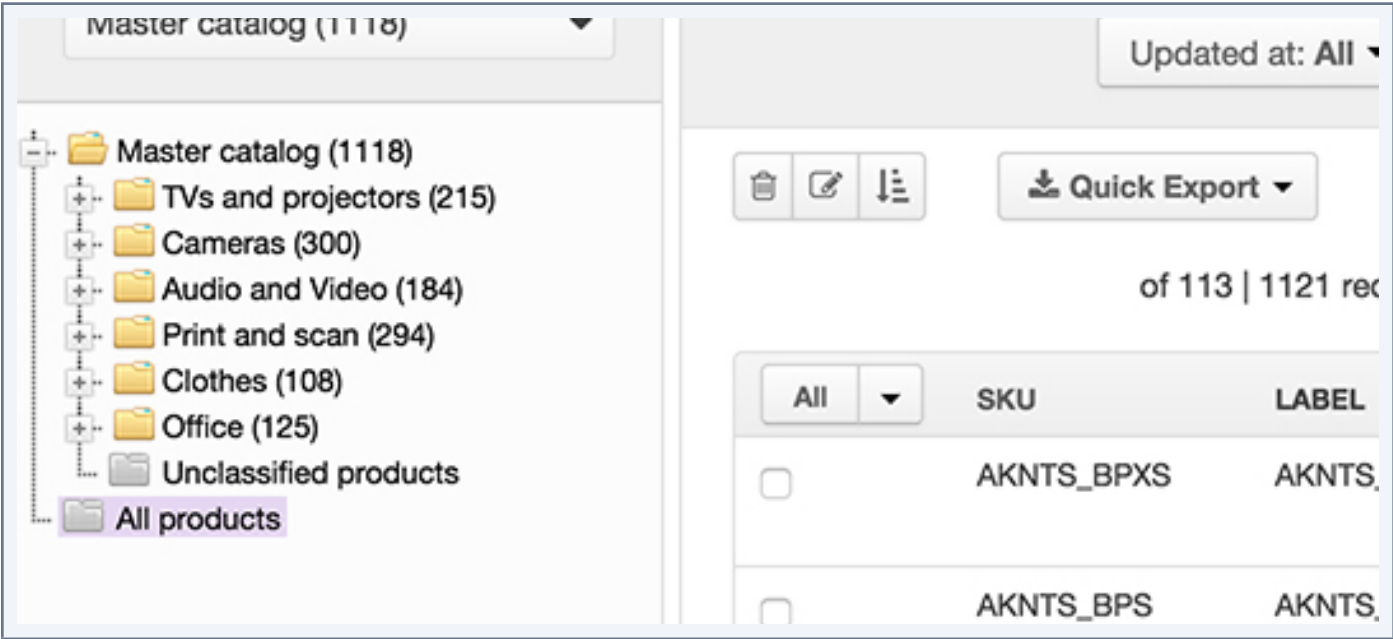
Master catalog (1118)

Updated at: All

Master catalog (1118)
TVs and projectors (215)
Cameras (300)
Audio and Video (184)
Print and scan (294)
Clothes (108)
Office (125)
Unclassified products
All products

Quick Export

of 113 | 1121 re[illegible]

All

SKU

LABEL

AKNTS_BPXS

AKNTS_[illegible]

AKNTS_BPS

AKNTS_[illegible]